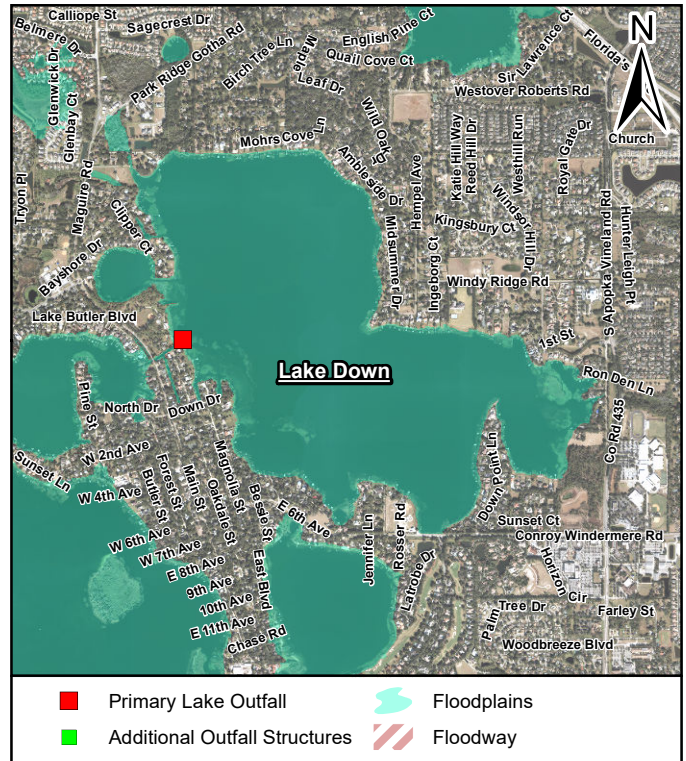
N

Calliope St
Sagecrest Dr
Belmere Dr
Park Ridge Gotha Rd
Birch Tree Ln
Maple
English Pine Ct
Quail Cove Ct
Florida's
Sir Lawrence Ct
Leaf Dr
Westover Roberts Rd
Glenwick Dr
Glenbay Ct
Mohrs Cove Ln
Wild Oak Dr
Ambleside Dr
Hempel Ave
Katie Hill Way
Reed Hill Dr
Westhill Run
Royal Gate Dr
Church
Tryon Pl
Maguire Rd
Clipper Ct
Midsummer Dr
Kingsbury Ct
Windsor Hill Dr
S Apopka Vineland Rd
Hunter Leigh Pt
Ingeborg Ct
Bayshore Dr
Windy Ridge Rd
Lake Butler Blvd
1st St
Lake Down
Ron Den Ln
Pine St
North Dr
Down Dr
W 2nd Ave
Sunset Ln
W 4th Ave
Butler St
Forest St
Main St
Magnolia St
Oakdale St
Bessie St
E 6th Ave
Down Point Ln
Co Rd 435
Sunset Ct
Conroy Windermere Rd
W 6th Ave
W 7th Ave
E 8th Ave
9th Ave
10th Ave
E 11th Ave
Chase Rd
East Blvd
Jennifer Ln
Rosser Rd
Latrobe Dr
Horizon Cir
Palm Tree Dr
Farley St
Woodbreeze Blvd

Primary Lake Outfall
Floodplains
Additional Outfall Structures
Floodway